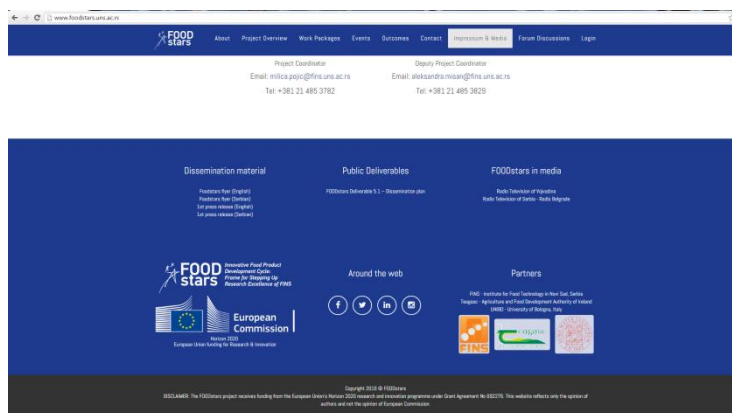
www.foodstars.uns.ac.rs

FOOD stars About Project Overview Work Packages Events Outcomes Contact Impressum & Media Forum Discussions Login

Project Coordinator
Email: milica.pojic@fins.uns.ac.rs
Tel: +381 21 485 3782

Deputy Project Coordinator
Email: aleksandra.misan@fins.uns.ac.rs
Tel: +381 21 485 3829

Dissemination material

Foodstars flyer (English)
Foodstars flyer (Serbian)
1st press release (English)
1st press release (Serbian)

Public Deliverables

FOODstars Deliverable 5.1 – Dissemination plan

FOODstars in media

Radio Television of Vojvodina
Radio Television of Serbia - Radio Belgrade

FOOD stars Innovative Food Product Development Cycle: Frame for Stepping Up Research Excellence of FINS

European Commission

Horizon 2020
European Union funding for Research & Innovation

Around the web

Partners

FINS - Institute for Food Technology in Novi Sad, Serbia
Teagasc - Agriculture and Food Development Authority of Ireland
UNIBO - University of Bologna, Italy

FINS

Copyright 2016 © FOODstars
DISCLAIMER: The FOODstars project receives funding from the European Union's Horizon 2020 research and innovation programme under Grant Agreement No 692276. This website reflects only the opinion of authors and not the opinion of European Commission.